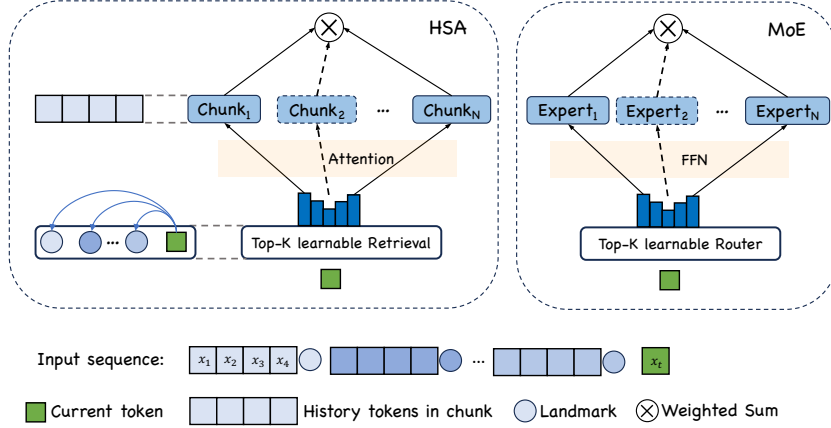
HSA

$\otimes$

Chunk$_1$ Chunk$_2$ ··· Chunk$_N$

Attention

···

Top-K learnable Retrieval

MoE

$\otimes$

Expert$_1$ Expert$_2$ ··· Expert$_N$

FFN

Top-K learnable Router

Input sequence: $x_1$ $x_2$ $x_3$ $x_4$ ··· $x_t$

Current token History tokens in chunk Landmark $\otimes$ Weighted Sum